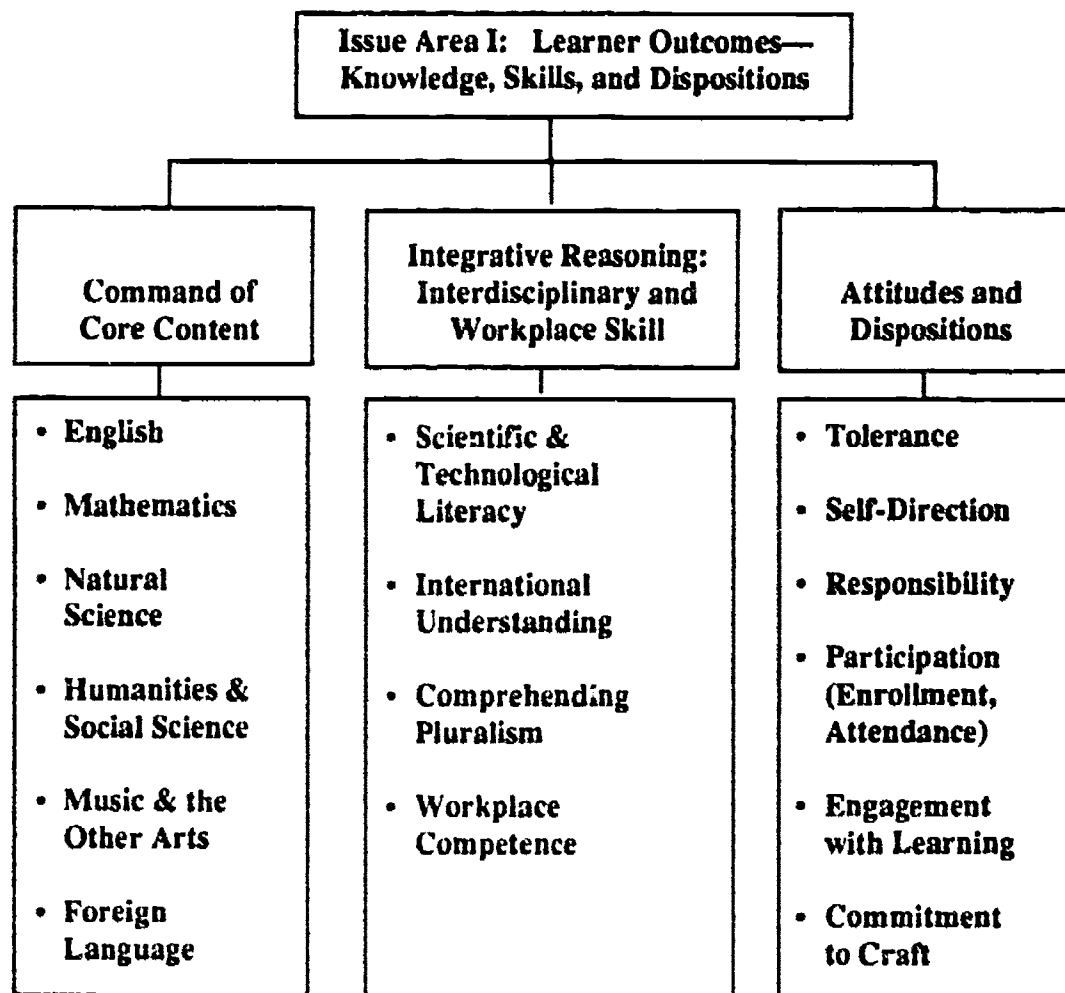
Issue Area I: Learner Outcomes—Knowledge, Skills, and Dispositions

Command of Core Content

• English
• Mathematics
• Natural Science
• Humanities & Social Science
• Music & the Other Arts
• Foreign Language

Integrative Reasoning: Interdisciplinary and Workplace Skill

• Scientific & Technological Literacy
• International Understanding
• Comprehending Pluralism
• Workplace Competence

Attitudes and Dispositions

• Tolerance
• Self-Direction
• Responsibility
• Participation (Enrollment, Attendance)
• Engagement with Learning
• Commitment to Craft